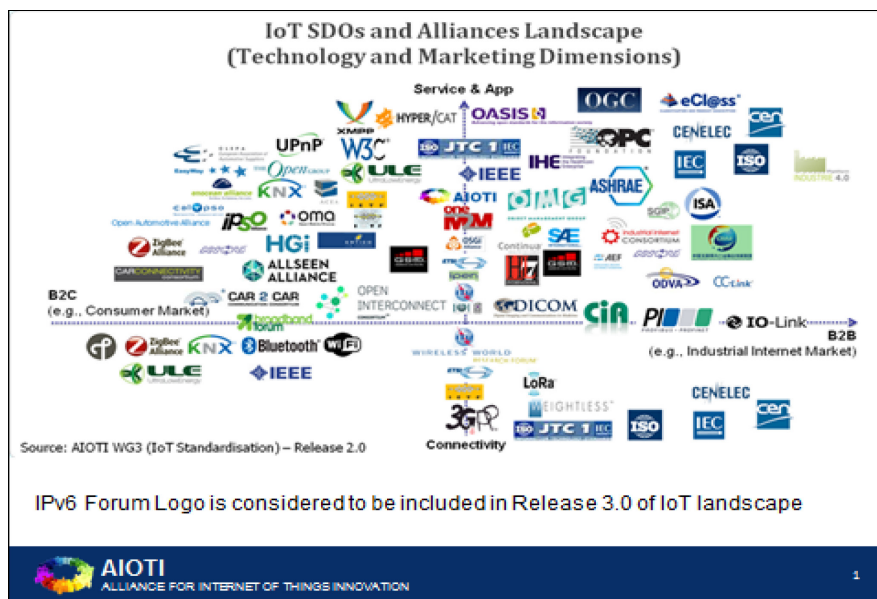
IoT SDOs and Alliances Landscape
(Technology and Marketing Dimensions)

Service & App

OGC

eCl@ss

XMPP

HYPER/CAT

OASIS

CENELEC

UPnP

W3C

ISO JTC 1 IEC

OPC FOUNDATION

IEC

ISO

IHE

INDUSTRIE 4.0

Open Group

ULE

IEEE

KNX

AIOTI

OMG

ASHRAE

ISA

Open Automotive Alliance

IPSO

oma

oneM2M

OSGi Alliance

SAE

Industrial Internet CONSORTIUM

ZigBee Alliance

HGi

Continua

GSMA

CARCONNECTIVITY

ALLSEEN ALLIANCE

HL7

GS1

ODVA

CC-Link

B2C
(e.g., Consumer Market)

CAR 2 CAR

OPEN INTERCONNECT

DICOM

CiA

PI

IO-Link

B2B
(e.g., Industrial Internet Market)

broadband forum

ZigBee Alliance

KNX

Bluetooth

Wi-Fi

WIRELESS WORLD

ULE

IEEE

LoRa

WEIGHTLESS

CENELEC

3GPP

ISO JTC 1 IEC

ISO

IEC

cen

Source: AIOTI WG3 (IoT Standardisation) – Release 2.0

Connectivity

IPv6 Forum Logo is considered to be included in Release 3.0 of IoT landscape

AIOTI
ALLIANCE FOR INTERNET OF THINGS INNOVATION

1